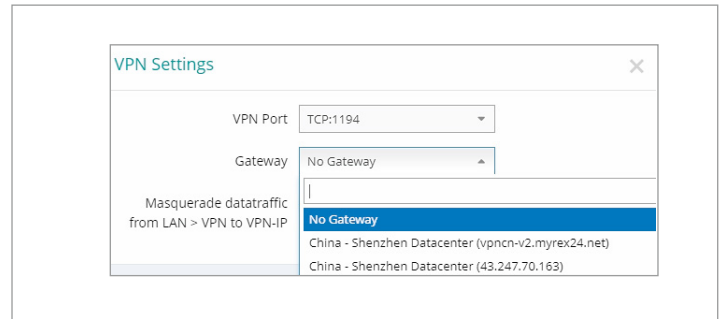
VPN Settings

×

VPN Port TCP:1194

Gateway No Gateway

Masquerade datatraffic from LAN > VPN to VPN-IP

No Gateway

China - Shenzhen Datacenter (vpncn-v2.myrex24.net)

China - Shenzhen Datacenter (43.247.70.163)